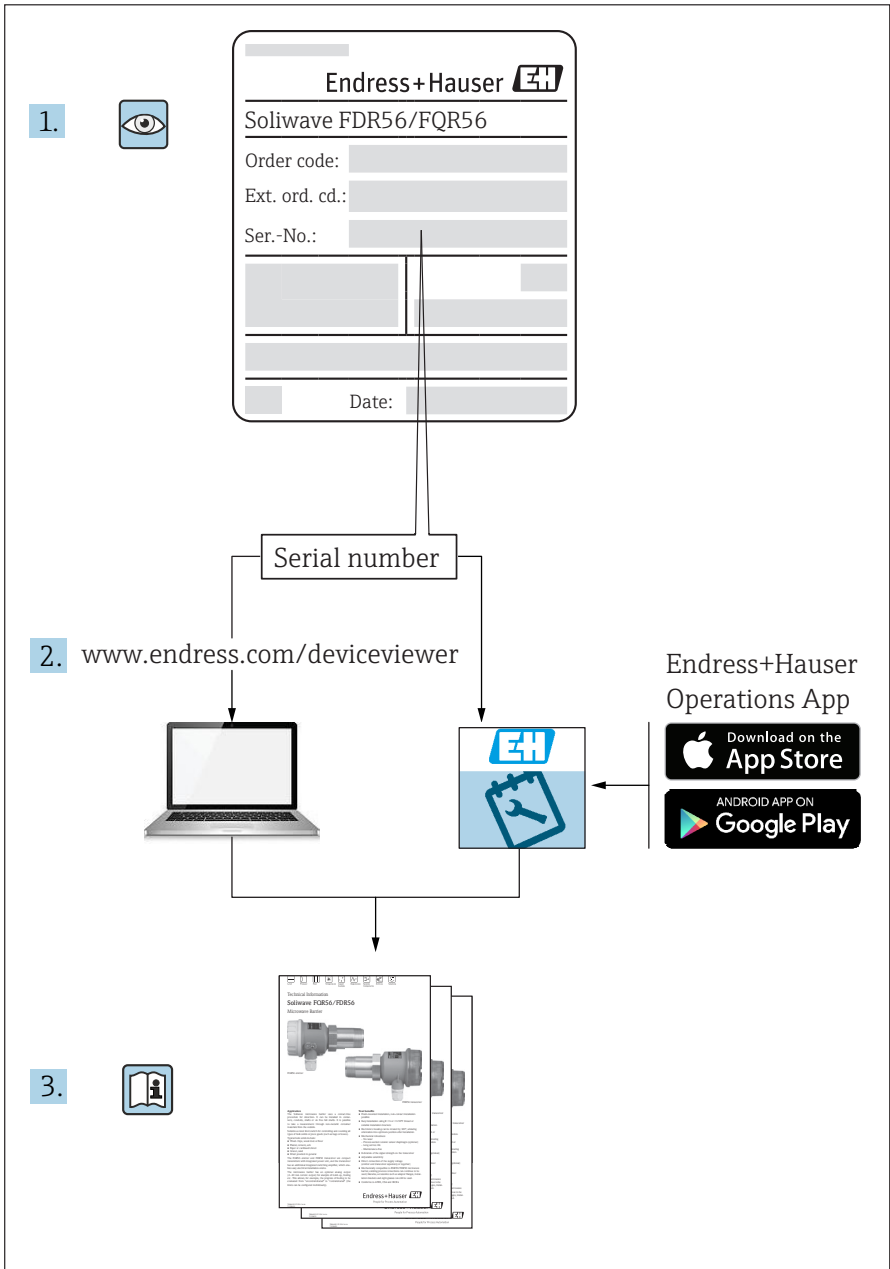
1.

Endress+Hauser

Soliwave FDR56/FQR56

Order code:

Ext. ord. cd.:

Ser.-No.:

Date:

Serial number

2. www.endress.com/deviceviewer

Endress+Hauser Operations App

Download on the App Store

ANDROID APP ON Google Play

Technical Information
Soliwave FQR56/FDR56
Microwave Barrier

Endress+Hauser

3.